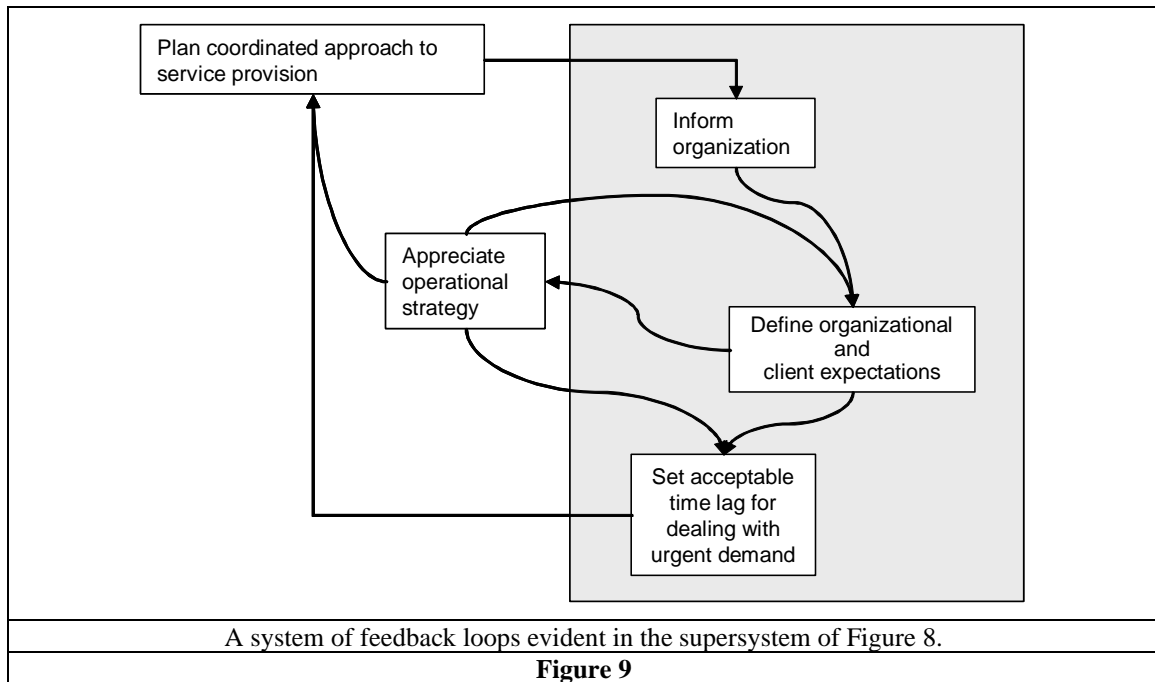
Plan coordinated approach to service provision

Inform organization

Appreciate operational strategy

Define organizational and client expectations

Set acceptable time lag for dealing with urgent demand

A system of feedback loops evident in the supersystem of Figure 8.

**Figure 9**